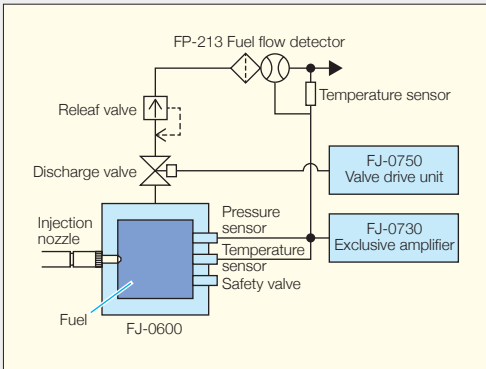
FP-213 Fuel flow detector

Releaf valve

Temperature sensor

Discharge valve

FJ-0750
Valve drive unit

Injection nozzle

Pressure sensor

Temperature sensor

Safety valve

FJ-0730
Exclusive amplifier

Fuel

FJ-0600